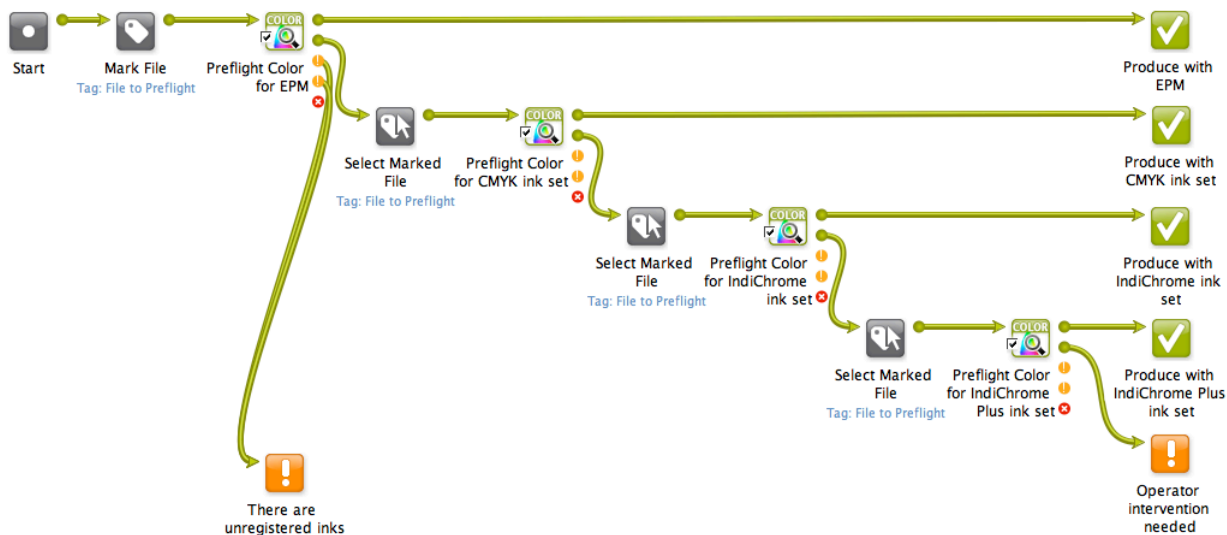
COLOR

Start

Mark File
Tag: File to Preflight

Preflight Color for EPM

Produce with EPM

COLOR

Select Marked File
Tag: File to Preflight

Preflight Color for CMYK ink set

Produce with CMYK ink set

COLOR

Select Marked File
Tag: File to Preflight

Preflight Color for IndiChrome ink set

Produce with IndiChrome ink set

COLOR

Select Marked File
Tag: File to Preflight

Preflight Color for IndiChrome Plus ink set

Produce with IndiChrome Plus ink set

There are unregistered inks

Operator intervention needed